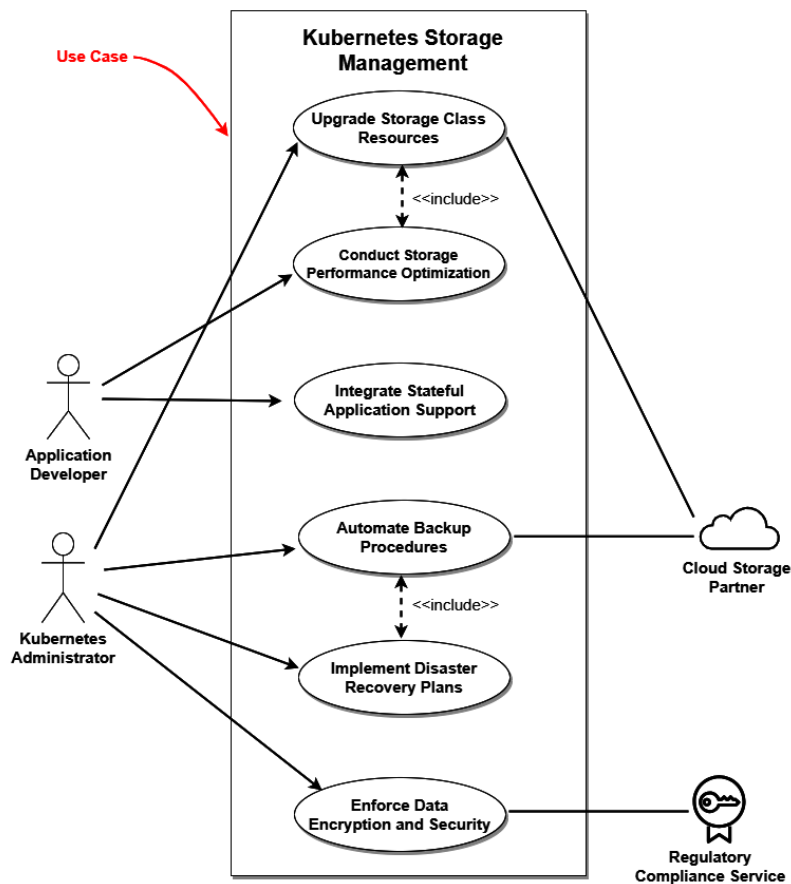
Use Case

Kubernetes Storage Management

Upgrade Storage Class Resources

<<include>>

Conduct Storage Performance Optimization

Integrate Stateful Application Support

Automate Backup Procedures

<<include>>

Implement Disaster Recovery Plans

Enforce Data Encryption and Security

Application Developer

Kubernetes Administrator

Cloud Storage Partner

Regulatory Compliance Service